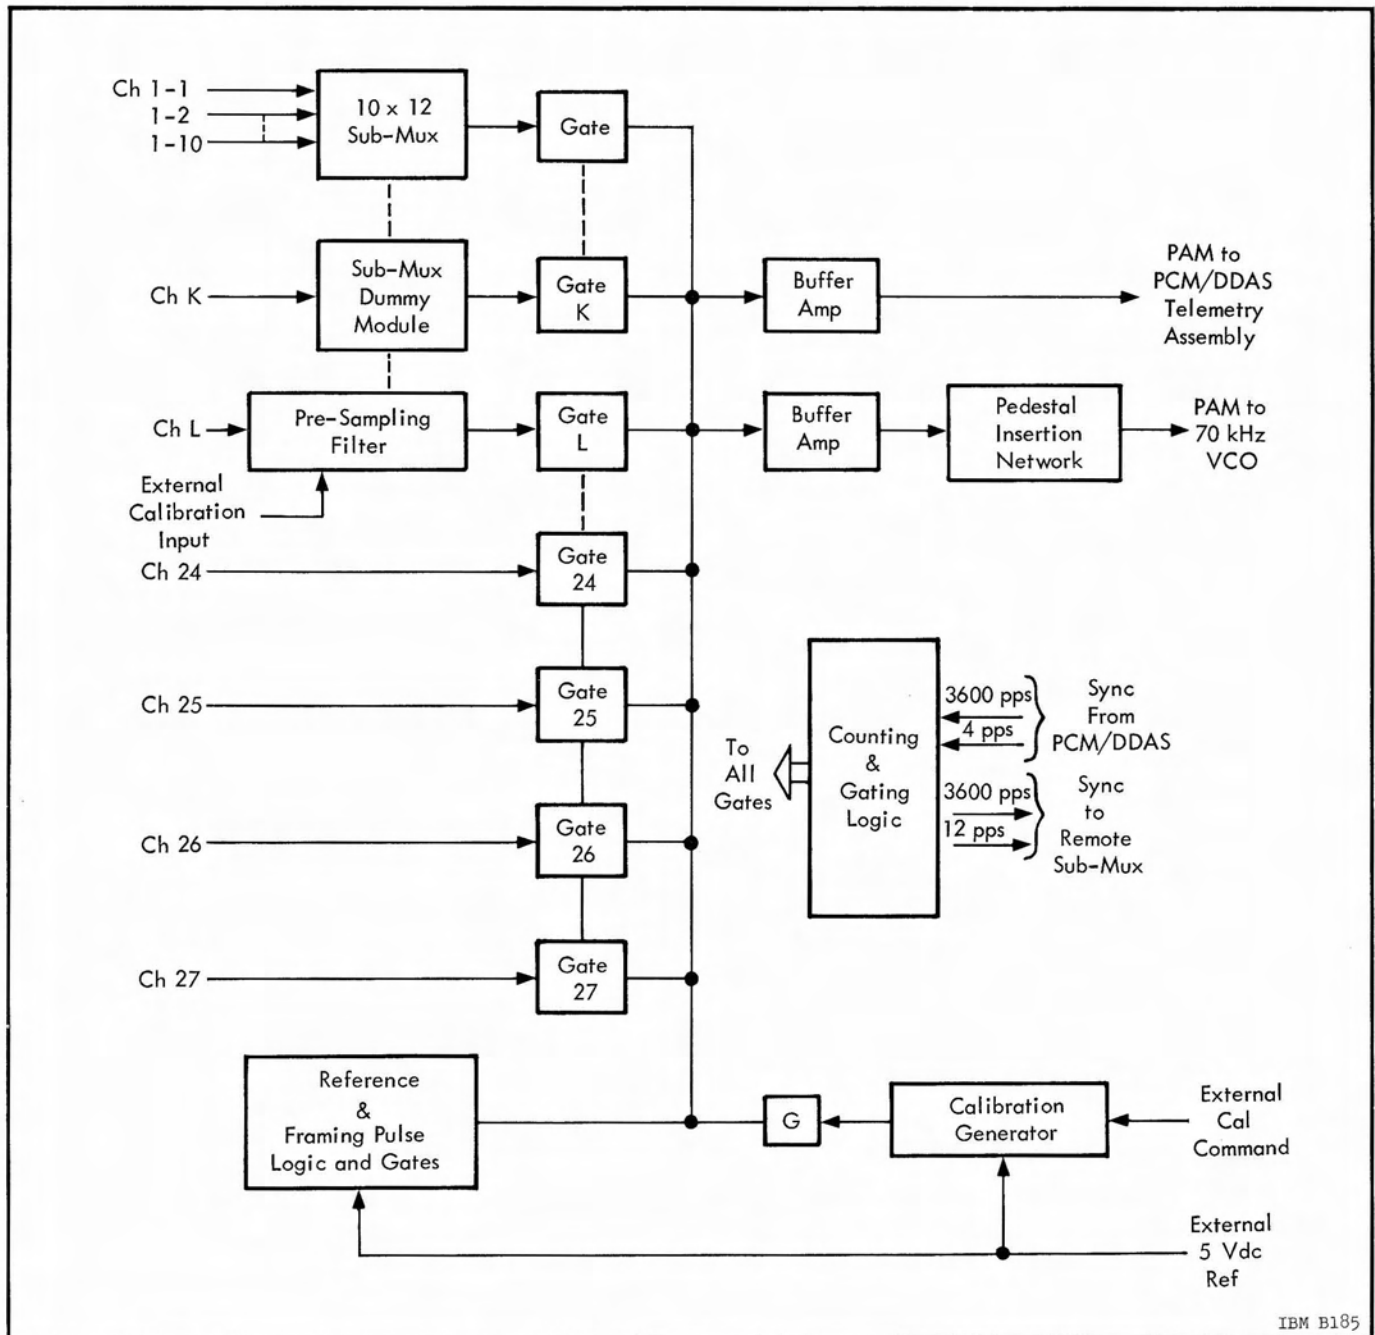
Ch 1-1
1-2
1-10

10 x 12
Sub-Mux

Gate

Ch K

Sub-Mux
Dummy
Module

Gate
K

Buffer
Amp

PAM to
PCM/DDAS
Telemetry
Assembly

Ch L

Pre-Sampling
Filter

Gate
L

Buffer
Amp

Pedestal
Insertion
Network

PAM to
70 kHz
VCO

External
Calibration
Input

Ch 24

Gate
24

Ch 25

Gate
25

Ch 26

Gate
26

Ch 27

Gate
27

To
All
Gates

Counting
&
Gating
Logic

3600 pps
4 pps

Sync
From
PCM/DDAS

3600 pps
12 pps

Sync
to
Remote
Sub-Mux

Reference
&
Framing Pulse
Logic and Gates

G

Calibration
Generator

External
Cal
Command

External
5 Vdc
Ref

IBM B185